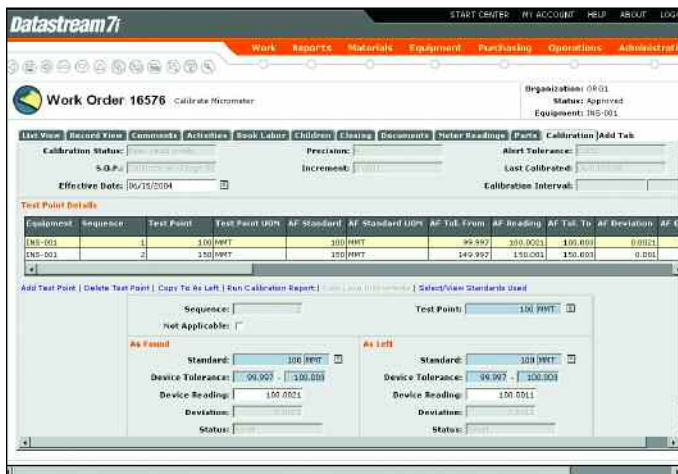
Datastream 7i

START CENTER | MY ACCOUNT | HELP | ABOUT | LOG

Work | Reports | Materials | Equipment | Purchasing | Operations | Administrati

Work Order 16576 Calibrate Micrometer

Organization: ORG1
Status: Approved
Equipment: INS-001

List View | Record View | Comments | Activities | Book Labor | Children | Closing | Documents | Meter Readings | Parts | Calibration | Add Tab

Calibration Status: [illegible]
Precision: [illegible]
Alert Tolerance: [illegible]
S.O.P.: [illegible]
Increment: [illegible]
Last Calibrated: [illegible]
Effective Date: 06/15/2004
Calibration Interval:

Test Point Details

| Equipment | Sequence | Test Point | Test Point UOM | AF Standard | AF Standard UOM | AF Tol. From | AF Reading | AF Tol. To | AF Deviation | AF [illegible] |
|---|---|---|---|---|---|---|---|---|---|---|
| INS-001 | 1 | 100 | MMT | 100 | MMT | 99.997 | 100.0021 | 100.003 | 0.0021 | |
| INS-001 | 2 | 150 | MMT | 150 | MMT | 149.997 | 150.001 | 150.003 | 0.001 | |

Add Test Point | Delete Test Point | Copy To As Left | Run Calibration Report | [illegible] | Select/View Standards Used

Sequence:
Test Point: 100 MMT
Not Applicable:

As Found
Standard: 100 MMT
Device Tolerance: 99.997 - 100.003
Device Reading: 100.0021
Deviation: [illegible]
Status: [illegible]

As Left
Standard: 100 MMT
Device Tolerance: 99.997 - 100.003
Device Reading: 100.0011
Deviation: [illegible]
Status: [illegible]